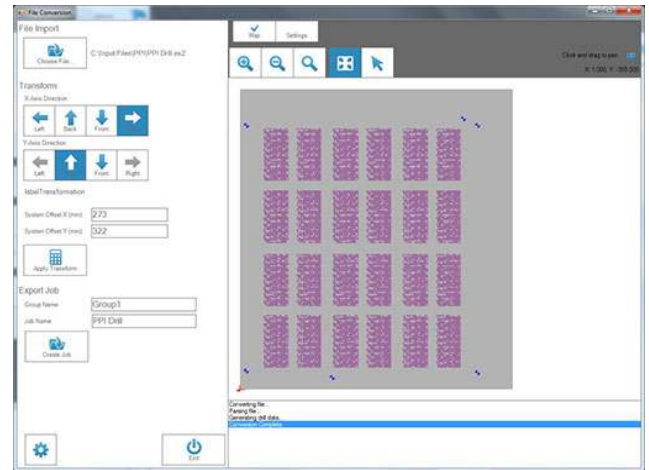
File Conversion

File Import

Choose File...

C:\Input Files\PPI\PPI Drill.xe2

Transform

X-Axis Direction

Left

Back

Front

Y-Axis Direction

Left

Front

Right

IdealTransformation

System Offset X (mm)

273

System Offset Y (mm)

322

Apply Transform

Export Job

Group Name

Group1

Job Name

PPI Drill

Create Job

Exit

Map

Settings

Click and drag to pan

X: 1.000 Y: -300.500

Converting file...
Parsing file...
Generating drill data...
Conversion Complete